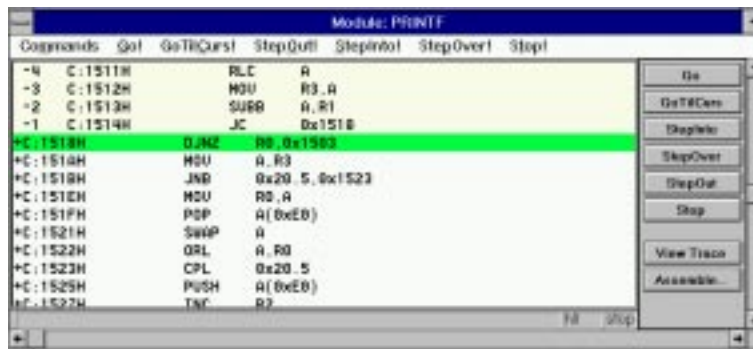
Module: PRINTF

Commands Go! GoTilCurs! StepOut! StepInto! StepOver! Stop!

| | | | |
|---|---|---|---|
| -4 | C:1511H | RLC | A |
| -3 | C:1512H | MOV | R3,A |
| -2 | C:1513H | SUBB | A,R1 |
| -1 | C:1514H | JC | 0x1518 |
| +C:1518H | | DJNZ | R0,0x1503 |
| +C:151AH | | MOV | A,R3 |
| +C:151BH | | JNB | 0x20.5,0x1523 |
| +C:151EH | | MOV | R0,A |
| +C:151FH | | POP | A(0xE0) |
| +C:1521H | | SWAP | A |
| +C:1522H | | ORL | A,R0 |
| +C:1523H | | CPL | 0x20.5 |
| +C:1525H | | PUSH | A(0xE0) |
| +C:1527H | | INC | R3 |

Go
GoTilCurs
StepInto
StepOver
StepOut
Stop
View Trace
Assemble...

Fill Stop